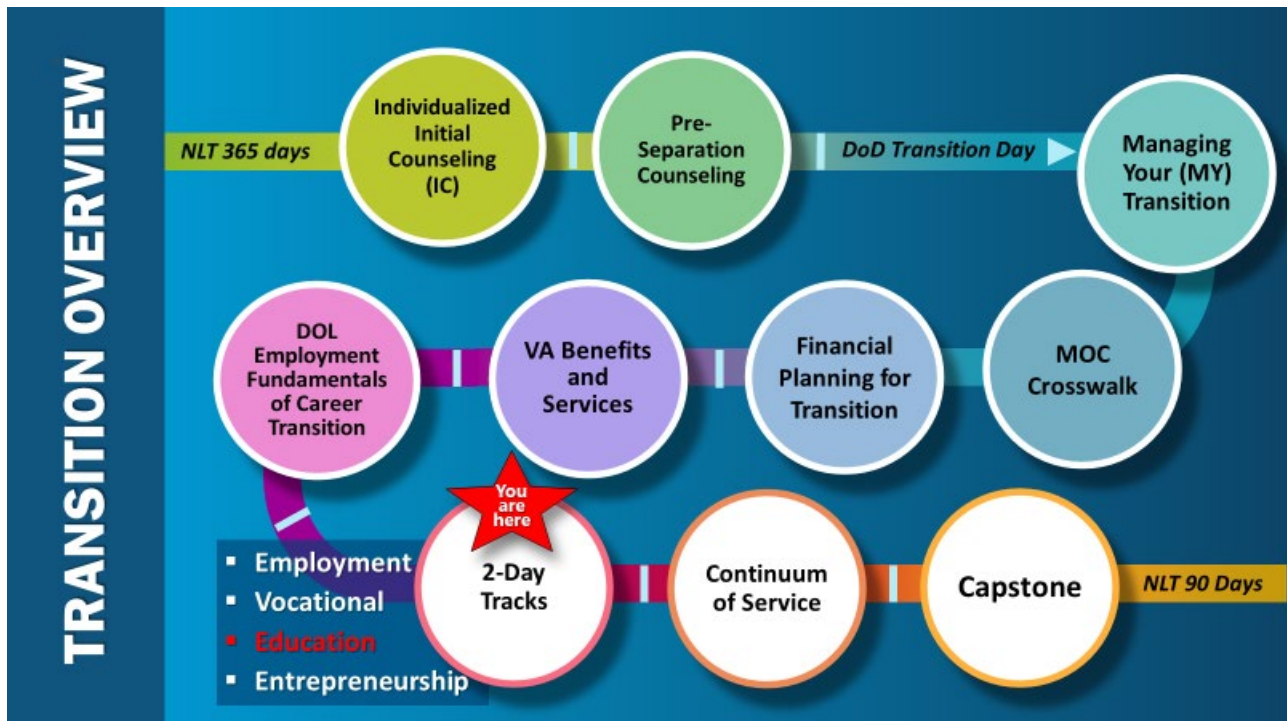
TRANSITION OVERVIEW

NLT 365 days

Individualized Initial Counseling (IC)

Pre-Separation Counseling

DoD Transition Day

Managing Your (MY) Transition

MOC Crosswalk

Financial Planning for Transition

VA Benefits and Services

DOL Employment Fundamentals of Career Transition

You are here

- Employment
- Vocational
- Education
- Entrepreneurship

2-Day Tracks

Continuum of Service

Capstone

NLT 90 Days